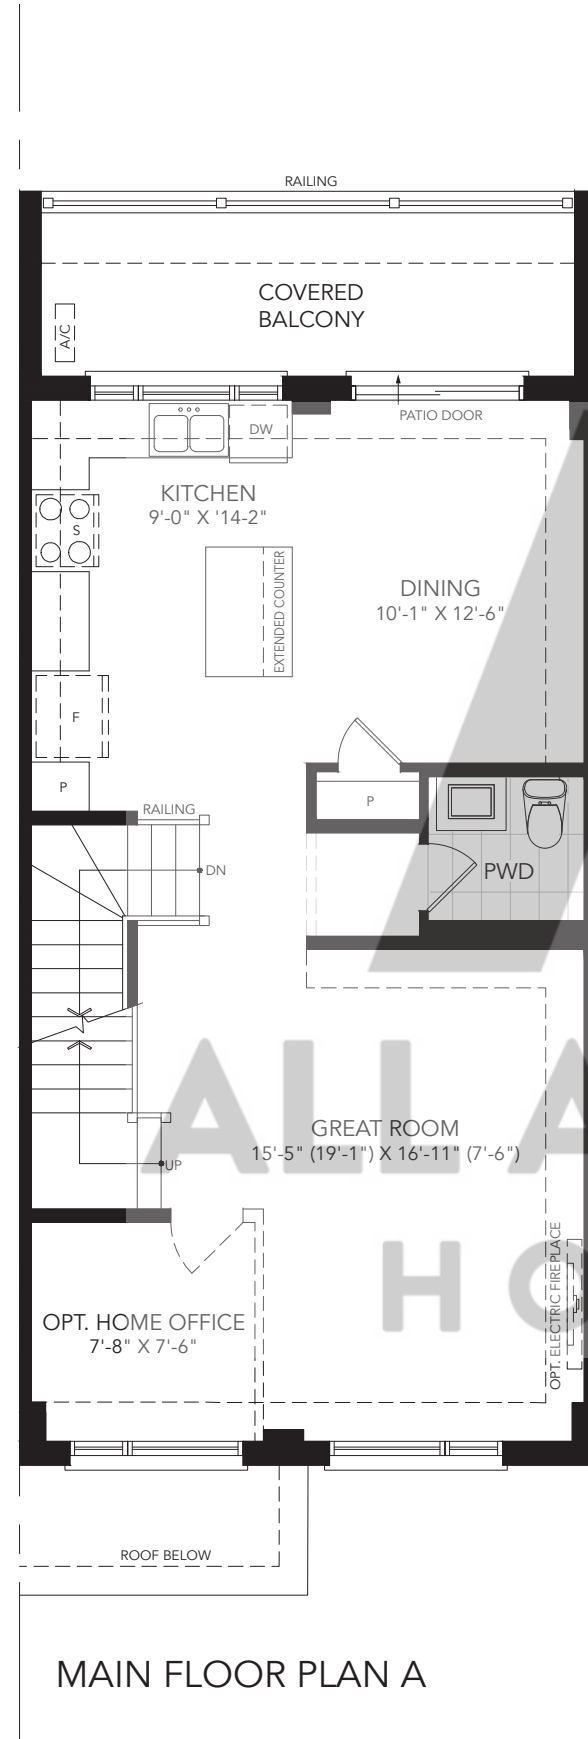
RAILING

COVERED BALCONY

A/C

PATIO DOOR

DW

KITCHEN
9'-0" X '14-2"

S

EXTENDED COUNTER

DINING
10'-1" X 12'-6"

F

P

P

RAILING

DN

PWD

GREAT ROOM
15'-5" (19'-1") X 16'-11" (7'-6")

UP

OPT. ELECTRIC FIREPLACE

OPT. HOME OFFICE
7'-8" X 7'-6"

ROOF BELOW

MAIN FLOOR PLAN A